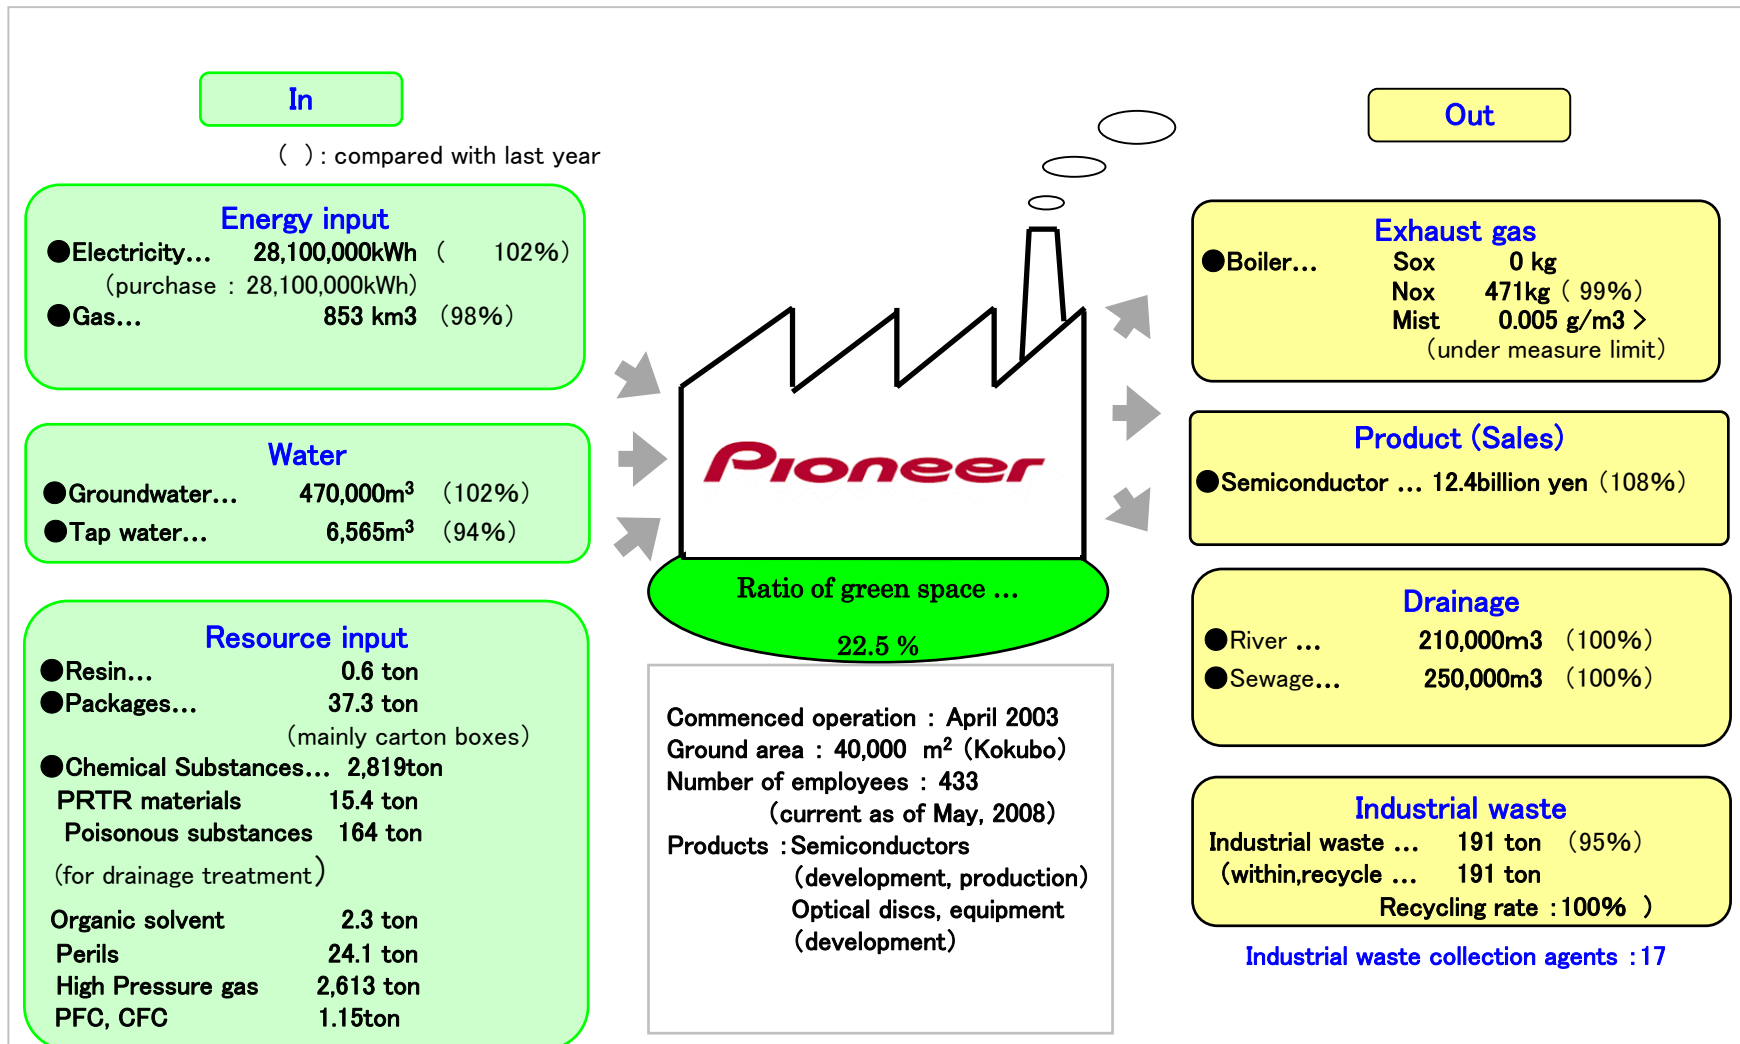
In

( ) : compared with last year

Energy input
●Electricity… 28,100,000kWh ( 102%)
(purchase : 28,100,000kWh)
●Gas… 853 km3 (98%)

Water
●Groundwater… 470,000$m^3$ (102%)
●Tap water… 6,565$m^3$ (94%)

Resource input
●Resin… 0.6 ton
●Packages… 37.3 ton
(mainly carton boxes)
●Chemical Substances… 2,819ton
PRTR materials 15.4 ton
Poisonous substances 164 ton
(for drainage treatment)
Organic solvent 2.3 ton
Perils 24.1 ton
High Pressure gas 2,613 ton
PFC, CFC 1.15ton

Pioneer

Ratio of green space …
22.5 %

Commenced operation : April 2003
Ground area : 40,000 $m^2$ (Kokubo)
Number of employees : 433
(current as of May, 2008)
Products : Semiconductors
(development, production)
Optical discs, equipment
(development)

Out

Exhaust gas
●Boiler… Sox 0 kg
Nox 471kg ( 99%)
Mist 0.005 g/m3 >
(under measure limit)

Product (Sales)
●Semiconductor … 12.4billion yen (108%)

Drainage
●River … 210,000m3 (100%)
●Sewage… 250,000m3 (100%)

Industrial waste
Industrial waste … 191 ton (95%)
(within,recycle … 191 ton
Recycling rate :100% )

Industrial waste collection agents :17